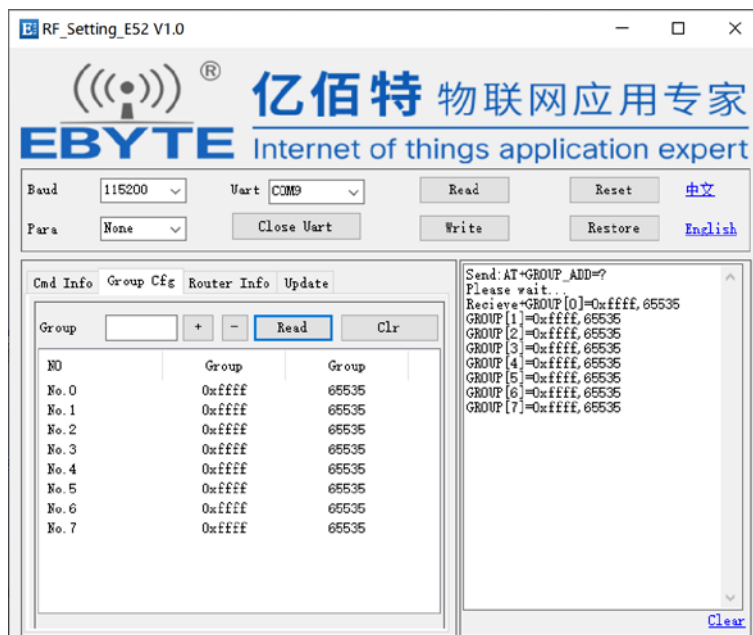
RF_Setting_E52 V1.0

®

EBYTE 亿佰特 物联网应用专家
Internet of things application expert

Baud 115200
Uart COM9
Read
Reset
中文
Para None
Close Uart
Write
Restore
English

Cmd Info Group Cfg Router Info Update

Group + − Read Clr

| NO | Group | Group |
|---|---|---|
| No.0 | 0xffff | 65535 |
| No.1 | 0xffff | 65535 |
| No.2 | 0xffff | 65535 |
| No.3 | 0xffff | 65535 |
| No.4 | 0xffff | 65535 |
| No.5 | 0xffff | 65535 |
| No.6 | 0xffff | 65535 |
| No.7 | 0xffff | 65535 |

Send:AT+GROUP_ADD=?
Please wait...
Recieve+GROUP[0]=0xffff,65535
GROUP[1]=0xffff,65535
GROUP[2]=0xffff,65535
GROUP[3]=0xffff,65535
GROUP[4]=0xffff,65535
GROUP[5]=0xffff,65535
GROUP[6]=0xffff,65535
GROUP[7]=0xffff,65535

Clear